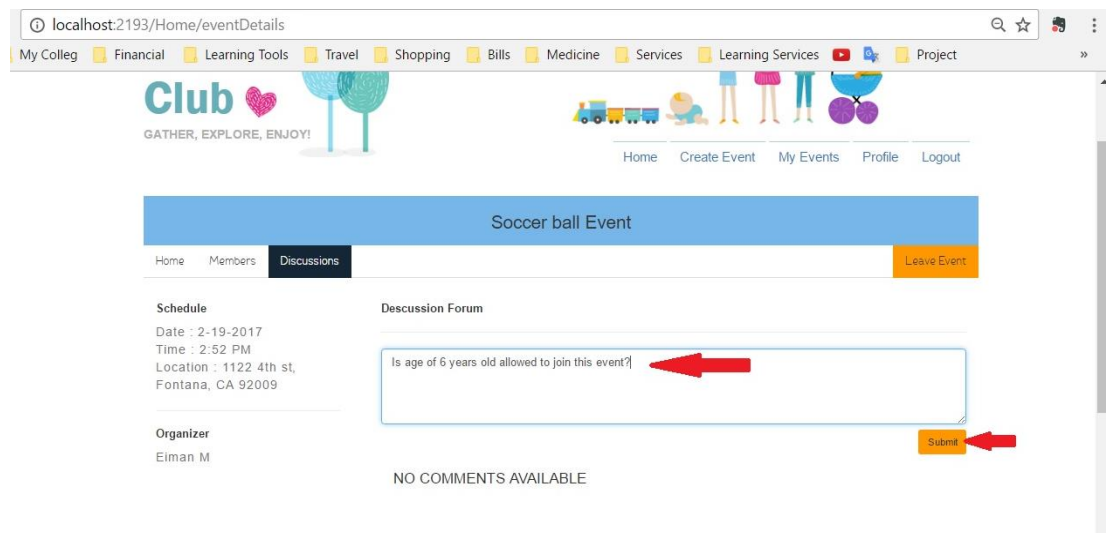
localhost:2193/Home/eventDetails

My Colleg | Financial | Learning Tools | Travel | Shopping | Bills | Medicine | Services | Learning Services | Project | »

Club

GATHER, EXPLORE, ENJOY!

Home | Create Event | My Events | Profile | Logout

Soccer ball Event

Home | Members | Discussions | Leave Event

Schedule

Date : 2-19-2017
Time : 2:52 PM
Location : 1122 4th st, Fontana, CA 92009

Organizer

Eiman M

Descussion Forum

Is age of 6 years old allowed to join this event?

Submit

NO COMMENTS AVAILABLE